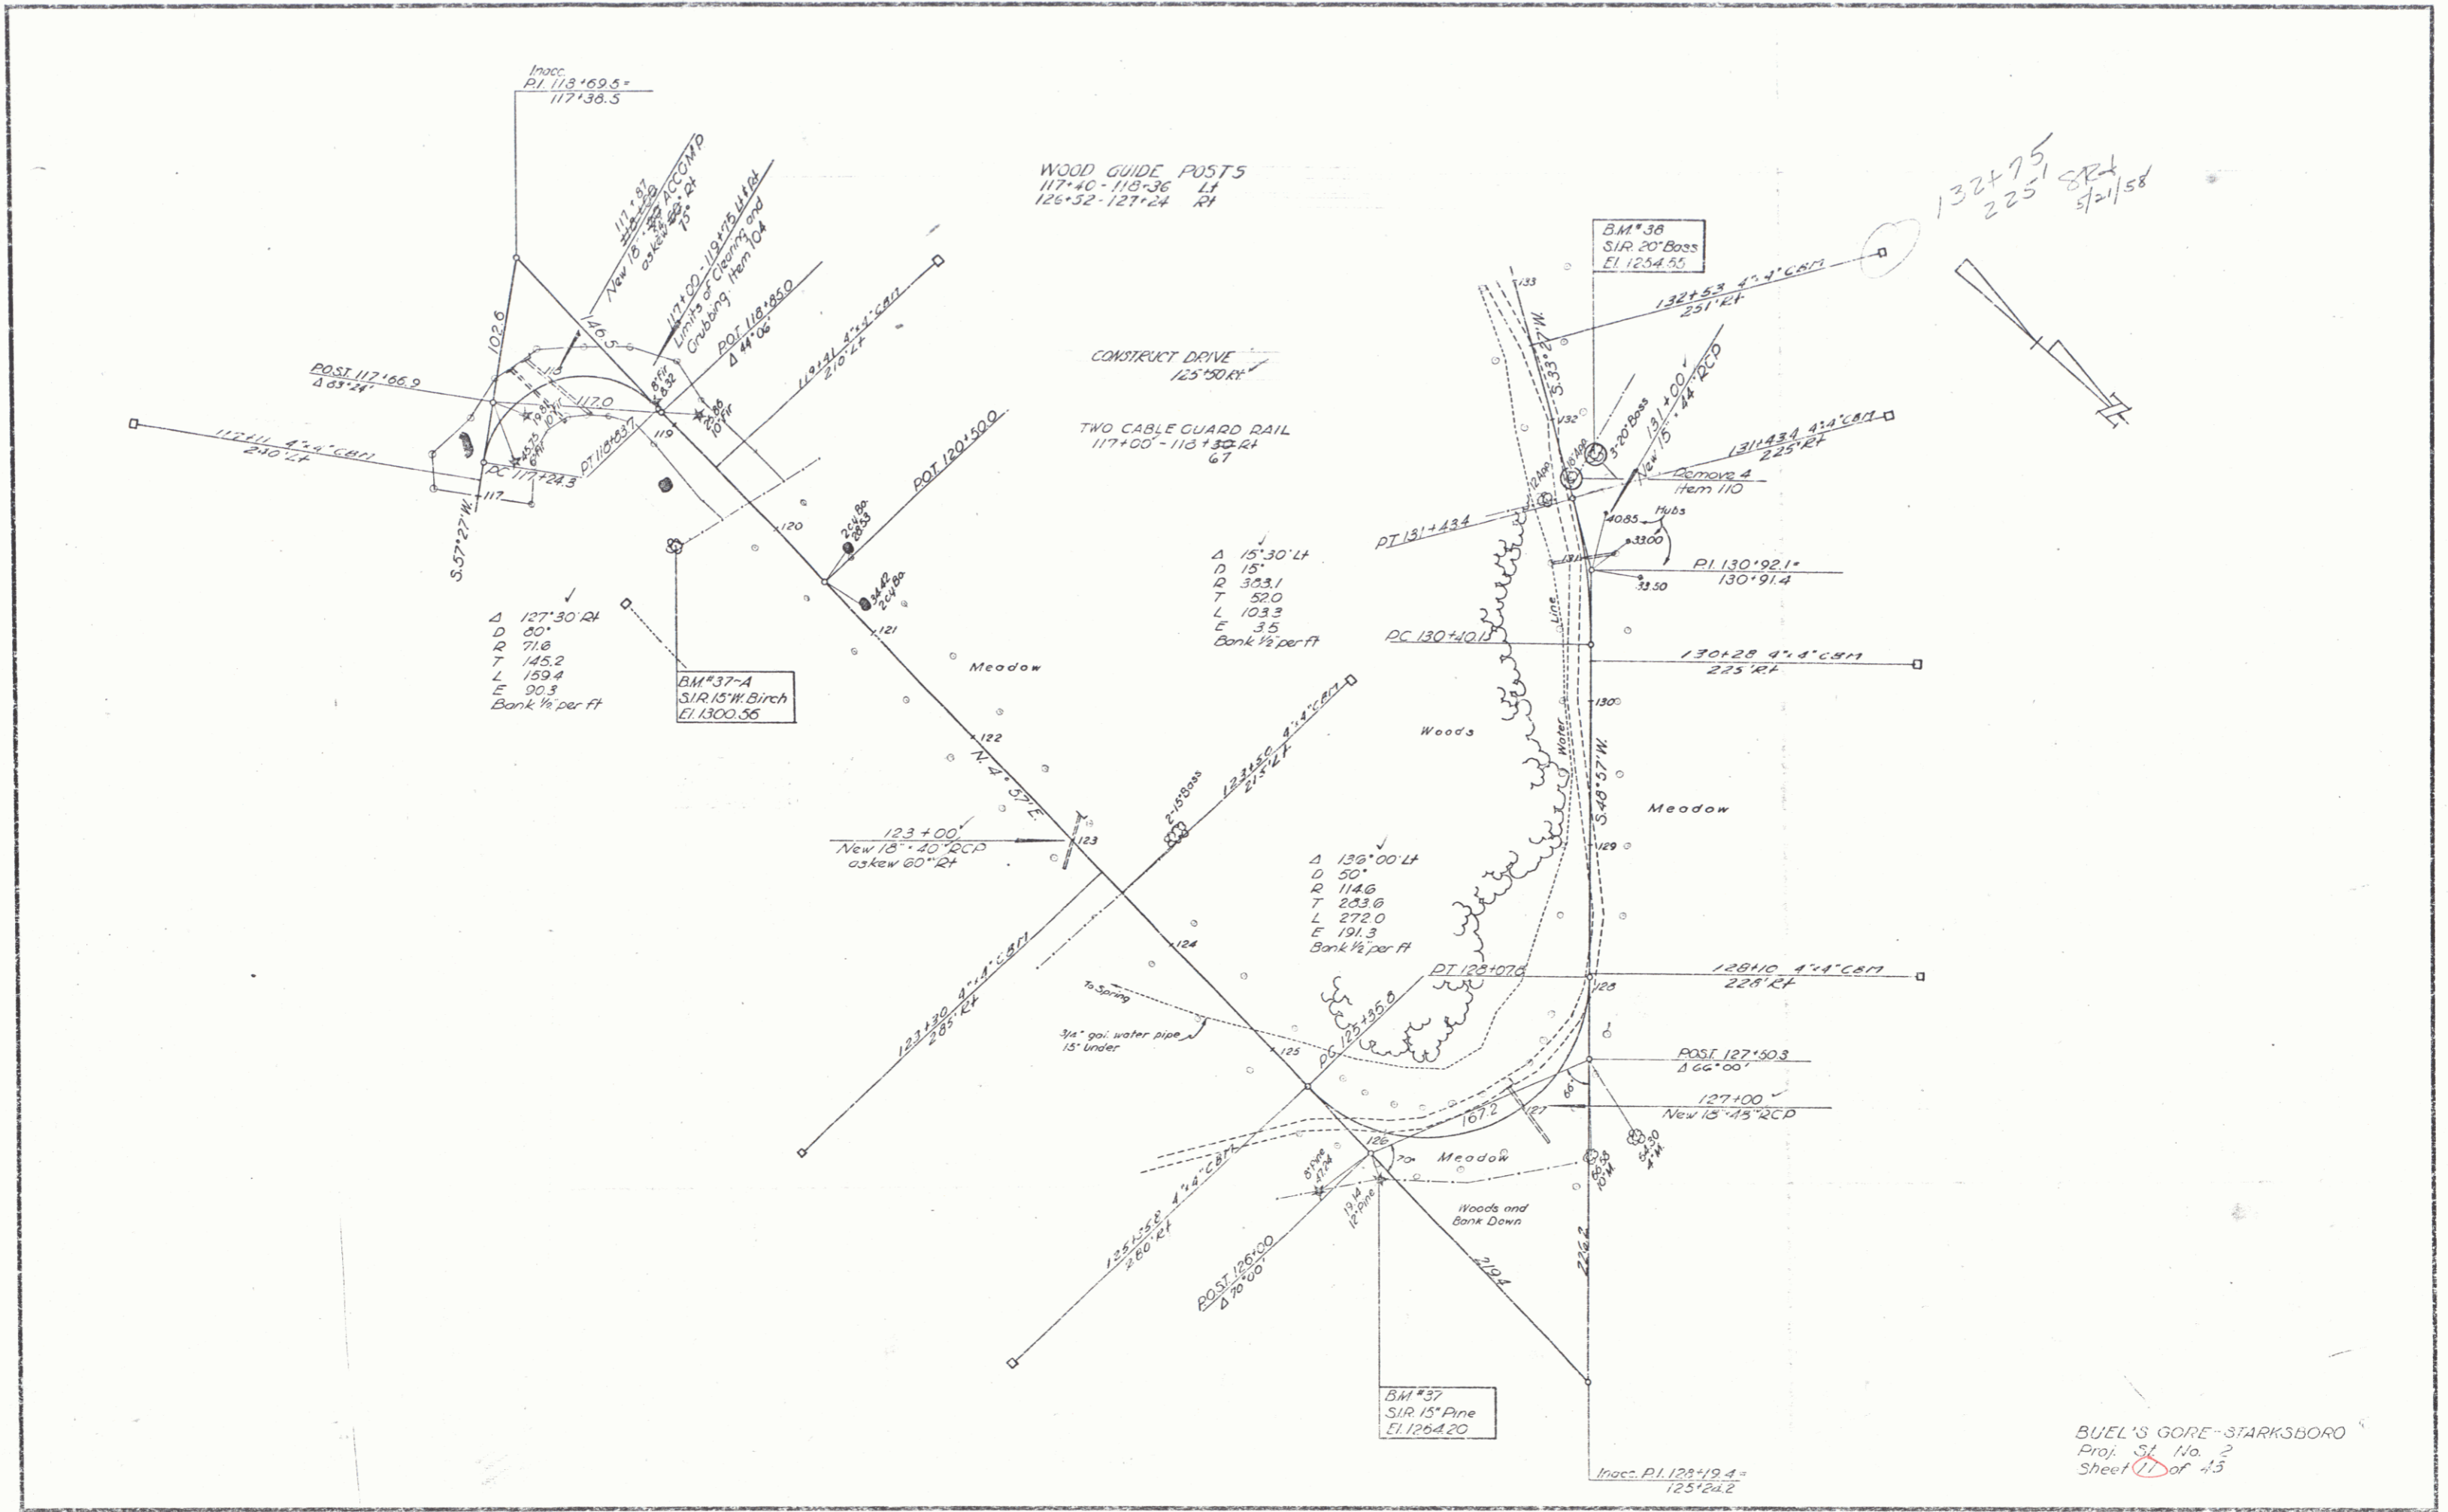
Inacc.
P.I. 118+69.5=
117+38.5

WOOD GUIDE POSTS
117+40 - 118+36 Lt
126+52 - 127+24 Rt

132+75
225' 8Rt
5/21/58

117+87
New 18" ACCMP
askew 15° Rt

117+00 - 119+75 Lt Rt
Limits of Clearing and Grubbing, Item 104

POT 118+85.0
Δ 44°06'

119+41 4"x4" CBM
210' Lt

102.6
146.5

POST 117+66.9
Δ 63°24'

117+11 4"x4" CBM
230' Lt

117.0
PC 117+24.3
PT 118+83.7
117
118
119
S.57°27'W.

8" Fir
8.32
22.66
10" Fir

CONSTRUCT DRIVE
125+50 Rt

TWO CABLE GUARD RAIL
117+00 - 118+67 Rt

POT 120+50.0

2-6" Ba.
28.53
120

34.42
2-6" Ba.

Δ 127°30' Rt
D 80°
R 71.6
T 145.2
L 159.4
E 90.3
Bank 1/2" per ft

BM #37-A
S.I.R. 15" W. Birch
El. 1300.56

121
Meadow
122
N. 4° 37' E.

123+00
New 18" x 40' RCP
askew 60° Rt
123

Δ 15°30' Lt
D 15°
R 383.1
T 52.0
L 103.3
E 3.5
Bank 1/2" per ft

2-15" Bass
123+50 4"x4" CBM
215' Lt

Δ 136°00' Lt
D 50°
R 114.6
T 283.6
L 272.0
E 191.3
Bank 1/2" per ft

124
123+30 4"x4" CBM
285' Rt

To Spring
3/4" gal. water pipe 15" Under

PC 125+35.8
125
PT 128+07.6

B.M. # 38
S.I.R. 20" Bass
El. 1254.55

132+53 4"x4" CBM
251' Rt
133
S.33°27'W.
132
3-20" Bass
New 15"x44' RCP
131+00
131+43.4 4"x4" CBM
225' Rt
Remove 4
Item 110
12" App.
16" App.
PT 131+43.4
40.85
Hubs
33.00
33.50
131
P.I. 130+92.1=
130+91.4
PC 130+40.1
Line
130+28 4"x4" CBM
225' Rt
130
Woods
Water
S.48°57'W.
Meadow
129
128+10 4"x4" CBM
228' Rt
128

POST 127+50.3
Δ 66°00'
66°
127+00
New 18" x 45' RCP
127
167.2
126
Meadow
70°
8" Pine
17.24
19.14
12" Pine
66.38
10" M
54.30
4" M
Woods and
Bank Down

125+35.8 4"x4" CBM
280' Rt

POST 126+00
Δ 70°00'

219.4
226.2

BM #37
S.I.R. 15" Pine
El. 1264.20

Inacc. P.I. 128+19.4=
125+24.2

BUEL'S GORE - STARKSBORO
Proj. St. No. 2
Sheet 11 of 45